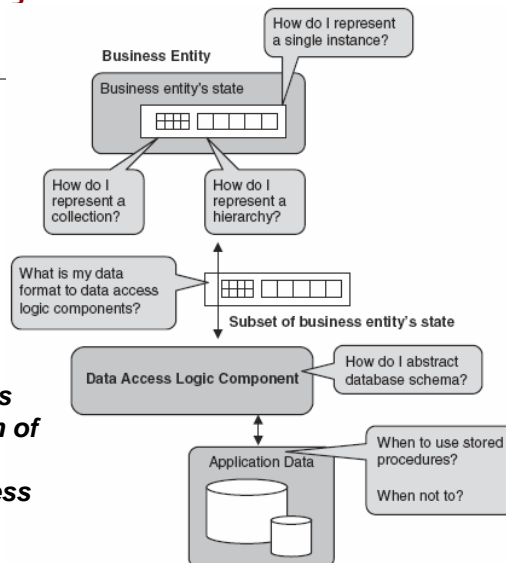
How do I represent a single instance?

Business Entity

Business entity's state

How do I represent a collection?

How do I represent a hierarchy?

What is my data format to data access logic components?

Subset of business entity's state

Data Access Logic Component

How do I abstract database schema?

s
n of

ess

Application Data

When to use stored procedures?

When not to?